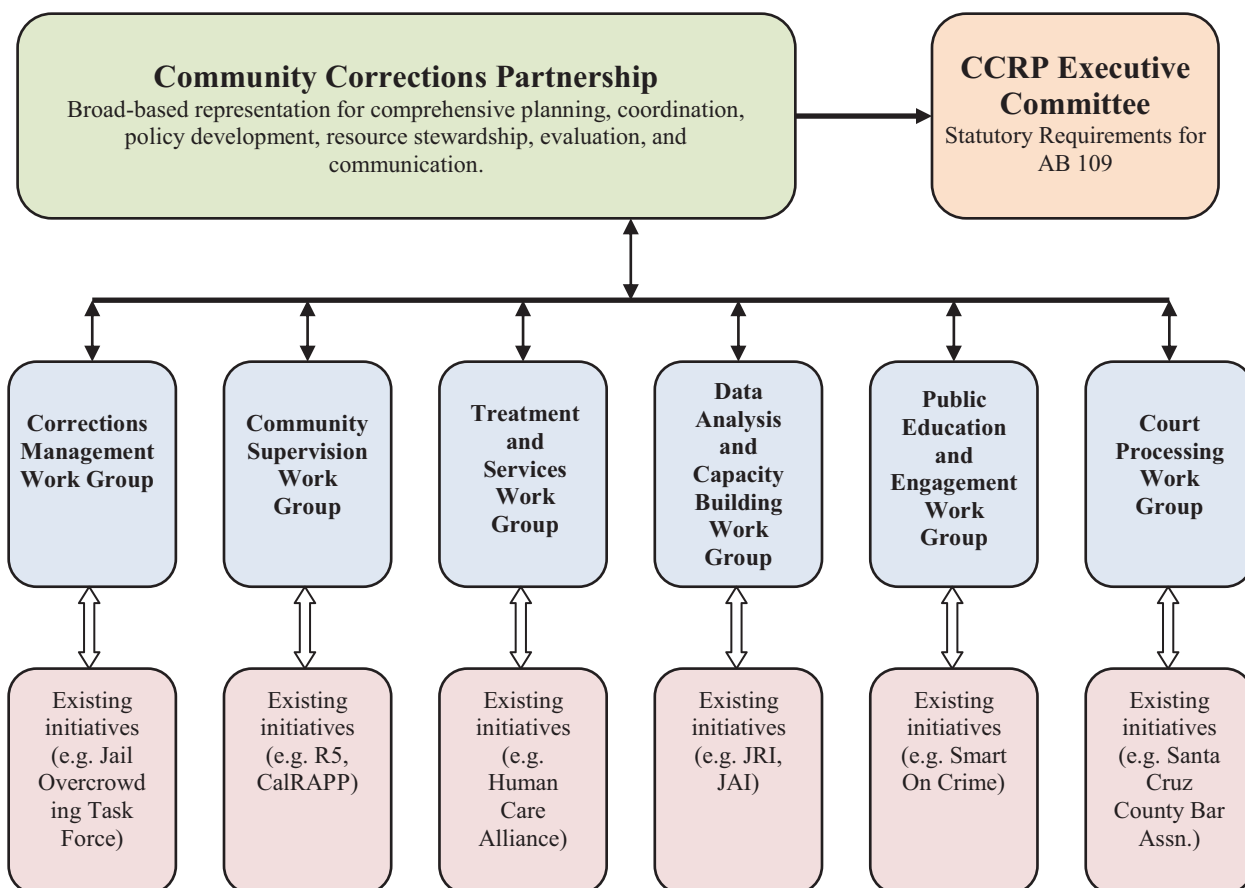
Community Corrections Partnership
Broad-based representation for comprehensive planning, coordination, policy development, resource stewardship, evaluation, and communication.

CCRP Executive Committee
Statutory Requirements for AB 109

Corrections Management Work Group

Community Supervision Work Group

Treatment and Services Work Group

Data Analysis and Capacity Building Work Group

Public Education and Engagement Work Group

Court Processing Work Group

Existing initiatives (e.g. Jail Overcrowding Task Force)

Existing initiatives (e.g. R5, CalRAPP)

Existing initiatives (e.g. Human Care Alliance)

Existing initiatives (e.g. JRI, JAI)

Existing initiatives (e.g. Smart On Crime)

Existing initiatives (e.g. Santa Cruz County Bar Assn.)